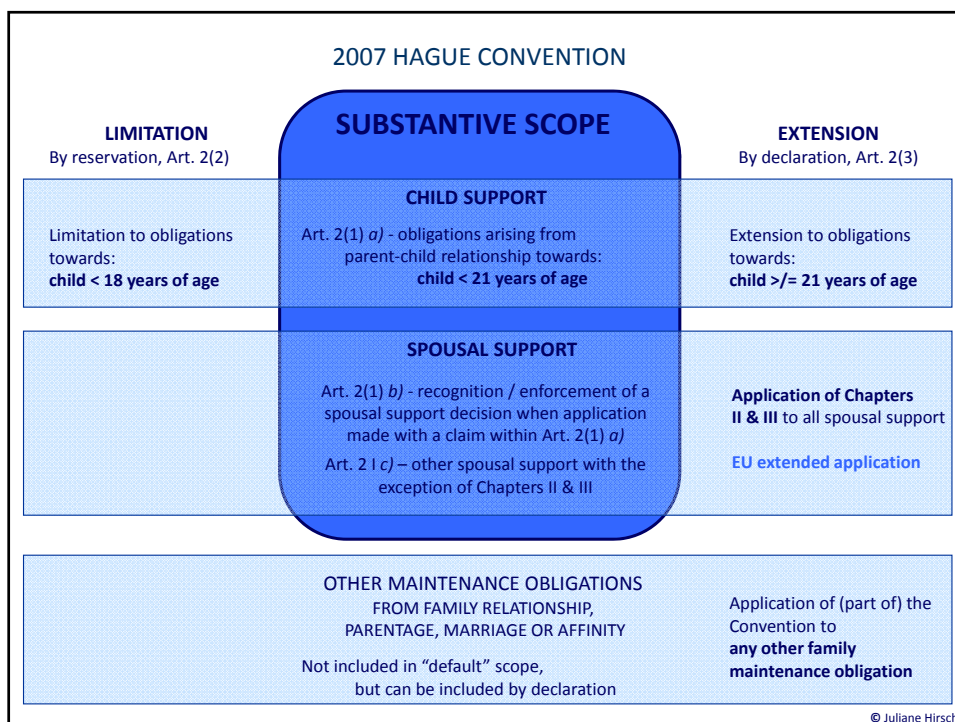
2007 HAGUE CONVENTION

LIMITATION
By reservation, Art. 2(2)

SUBSTANTIVE SCOPE

EXTENSION
By declaration, Art. 2(3)

CHILD SUPPORT

Limitation to obligations towards:
**child < 18 years of age**

Art. 2(1) *a)* - obligations arising from parent-child relationship towards:
**child < 21 years of age**

Extension to obligations towards:
**child >/= 21 years of age**

SPOUSAL SUPPORT

Art. 2(1) *b)* - recognition / enforcement of a spousal support decision when application made with a claim within Art. 2(1) *a)*

Art. 2 I *c)* – other spousal support with the exception of Chapters II & III

**Application of Chapters II & III** to all spousal support

**EU extended application**

OTHER MAINTENANCE OBLIGATIONS
FROM FAMILY RELATIONSHIP, PARENTAGE, MARRIAGE OR AFFINITY

Not included in "default" scope, but can be included by declaration

Application of (part of) the Convention to
**any other family maintenance obligation**

© Juliane Hirsch